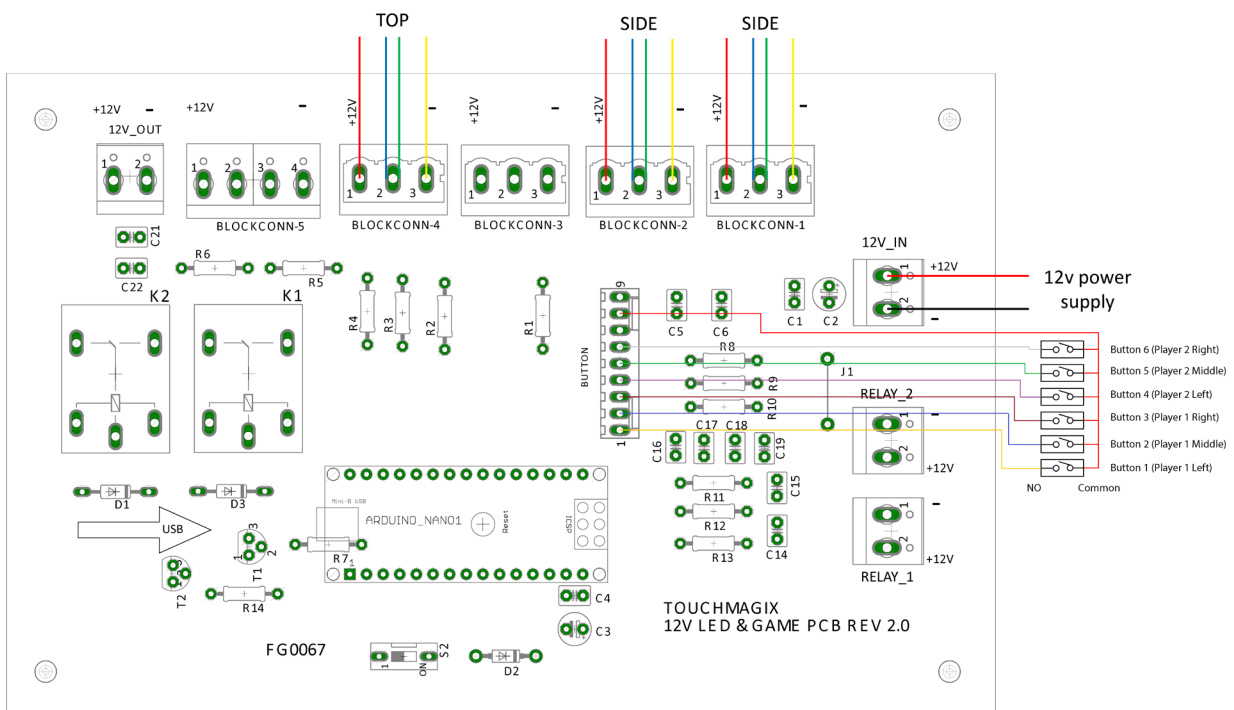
TOP
SIDE
SIDE

+12V -
12V_OUT
1 2
+12V -
1 2 3 4
BLOCKCONN-5
+12V -
1 2 3
BLOCKCONN-4
+12V -
1 2 3
BLOCKCONN-3
+12V -
1 2 3
BLOCKCONN-2
+12V -
1 2 3
BLOCKCONN-1

C21
C22
R6
R5
K2
K1
R4
R3
R2
R1

12V_IN
+12V
1
2
-
12v power supply
C1
C2
C5
C6
9
BUTTON
1
R8
R9
R10
J1
C17 C18
C16
C19
RELAY_2
-
1
2
+12V

Button 6 (Player 2 Right)
Button 5 (Player 2 Middle)
Button 4 (Player 2 Left)
Button 3 (Player 1 Right)
Button 2 (Player 1 Middle)
Button 1 (Player 1 Left)
NO
Common

D1
D3
USB
T1
T2
3
2
1
R7
R14
Mini-B USB
ARDUINO_NANO1
Reset
ICSP
1
R11
R12
R13
C15
C14
RELAY_1
-
1
2
+12V
C4
C3

TOUCHMAGIX
12V LED & GAME PCB REV 2.0

FG0067
1
ON
S2
D2